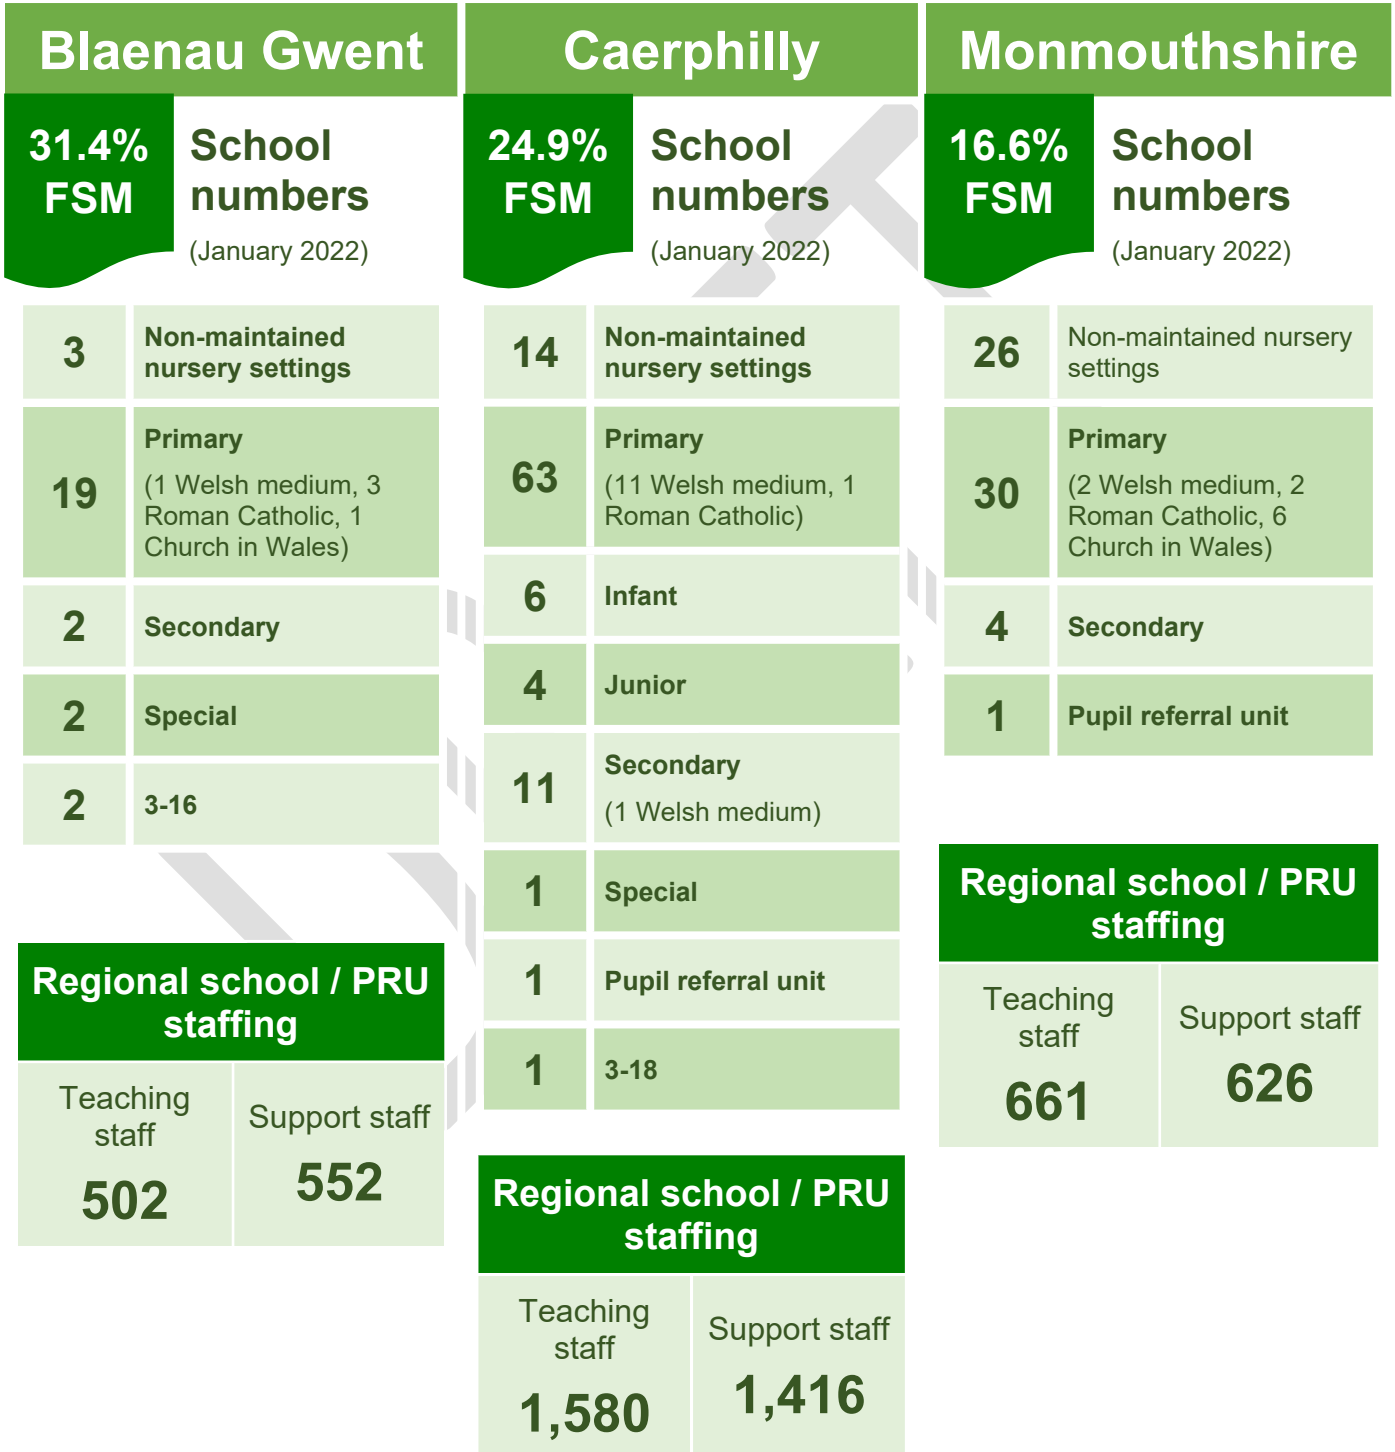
Blaenau Gwent

31.4% FSM

School numbers (January 2022)

| | |
|---|---|
| 3 | Non-maintained nursery settings |
| 19 | Primary (1 Welsh medium, 3 Roman Catholic, 1 Church in Wales) |
| 2 | Secondary |
| 2 | Special |
| 2 | 3-16 |

Regional school / PRU staffing

| Teaching staff | Support staff |
|---|---|
| 502 | 552 |

Caerphilly

24.9% FSM

School numbers (January 2022)

| | |
|---|---|
| 14 | Non-maintained nursery settings |
| 63 | Primary (11 Welsh medium, 1 Roman Catholic) |
| 6 | Infant |
| 4 | Junior |
| 11 | Secondary (1 Welsh medium) |
| 1 | Special |
| 1 | Pupil referral unit |
| 1 | 3-18 |

Regional school / PRU staffing

| Teaching staff | Support staff |
|---|---|
| 1,580 | 1,416 |

Monmouthshire

16.6% FSM

School numbers (January 2022)

| | |
|---|---|
| 26 | Non-maintained nursery settings |
| 30 | Primary (2 Welsh medium, 2 Roman Catholic, 6 Church in Wales) |
| 4 | Secondary |
| 1 | Pupil referral unit |

Regional school / PRU staffing

| Teaching staff | Support staff |
|---|---|
| 661 | 626 |